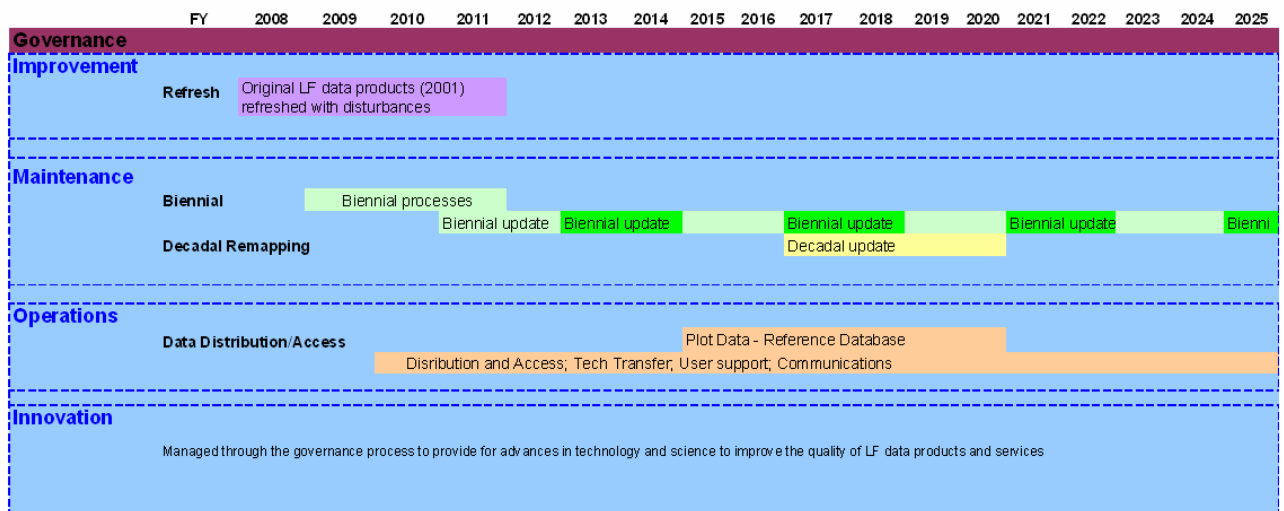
FY 2008 2009 2010 2011 2012 2013 2014 2015 2016 2017 2018 2019 2020 2021 2022 2023 2024 2025

Governance

Improvement

Refresh

Original LF data products (2001) refreshed with disturbances

Maintenance

Biennial

Biennial processes

Biennial update

Biennial update

Biennial update

Biennial update

Bienni

Decadal Remapping

Decadal update

Operations

Data Distribution/Access

Plot Data - Reference Database

Disribution and Access; Tech Transfer; User support; Communications

Innovation

Managed through the governance process to provide for advances in technology and science to improve the quality of LF data products and services